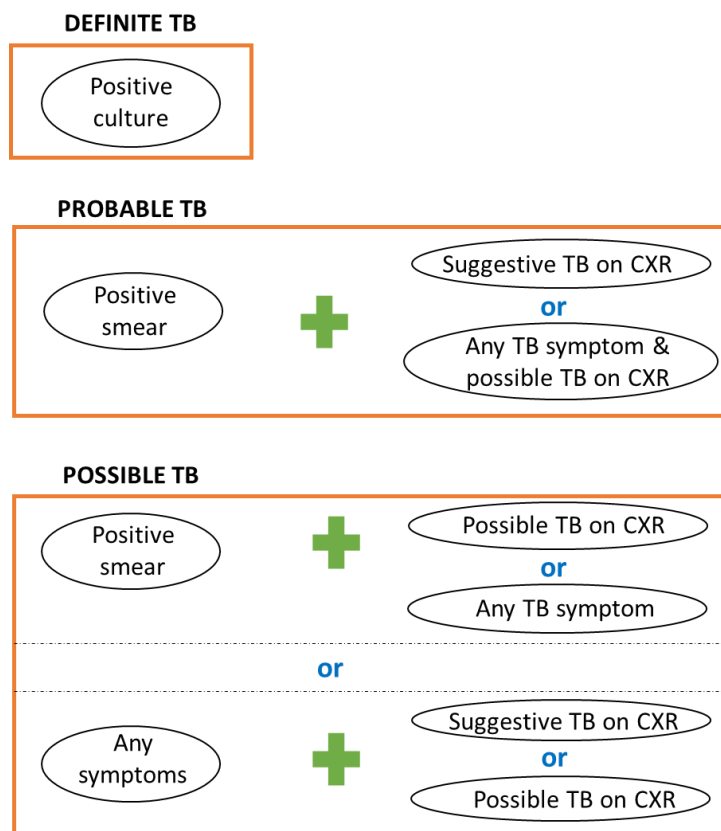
DEFINITE TB

Positive culture

PROBABLE TB

Positive smear

Suggestive TB on CXR

or

Any TB symptom & possible TB on CXR

POSSIBLE TB

Positive smear

Possible TB on CXR

or

Any TB symptom

or

Any symptoms

Suggestive TB on CXR

or

Possible TB on CXR